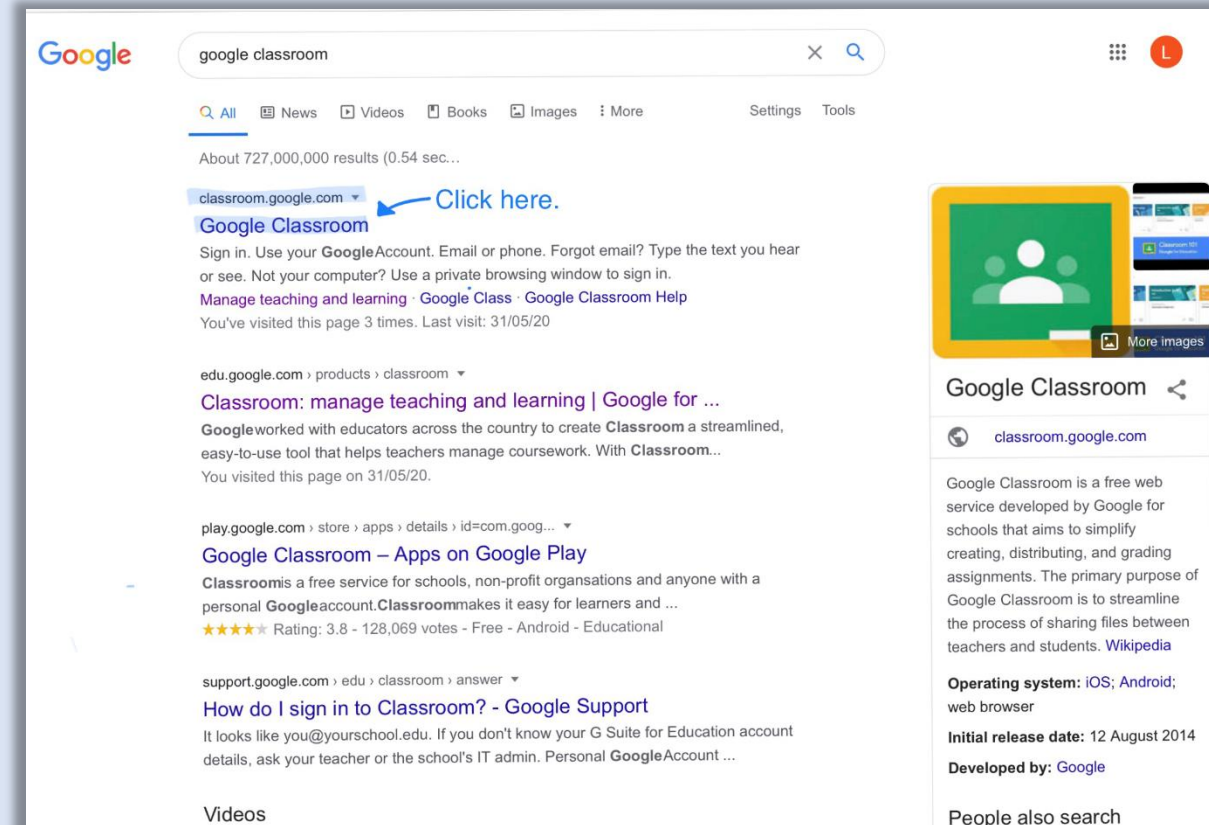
Google

google classroom

All News Videos Books Images More Settings Tools

L

About 727,000,000 results (0.54 sec...

classroom.google.com ▾

Click here.

Google Classroom

Sign in. Use your GoogleAccount. Email or phone. Forgot email? Type the text you hear or see. Not your computer? Use a private browsing window to sign in.

Manage teaching and learning · Google Class · Google Classroom Help

You've visited this page 3 times. Last visit: 31/05/20

edu.google.com › products › classroom ▾

Classroom: manage teaching and learning | Google for ...

Googleworked with educators across the country to create Classroom a streamlined, easy-to-use tool that helps teachers manage coursework. With Classroom...

You visited this page on 31/05/20.

play.google.com › store › apps › details › id=com.goog... ▾

Google Classroom – Apps on Google Play

Classroomis a free service for schools, non-profit organsations and anyone with a personal Googleaccount.Classroommakes it easy for learners and ...

★★★★★ Rating: 3.8 - 128,069 votes - Free - Android - Educational

support.google.com › edu › classroom › answer ▾

How do I sign in to Classroom? - Google Support

It looks like you@yourschool.edu. If you don't know your G Suite for Education account details, ask your teacher or the school's IT admin. Personal GoogleAccount ...

Videos

More images

Google Classroom

classroom.google.com

Google Classroom is a free web service developed by Google for schools that aims to simplify creating, distributing, and grading assignments. The primary purpose of Google Classroom is to streamline the process of sharing files between teachers and students. Wikipedia

Operating system: iOS; Android; web browser

Initial release date: 12 August 2014

Developed by: Google

People also search